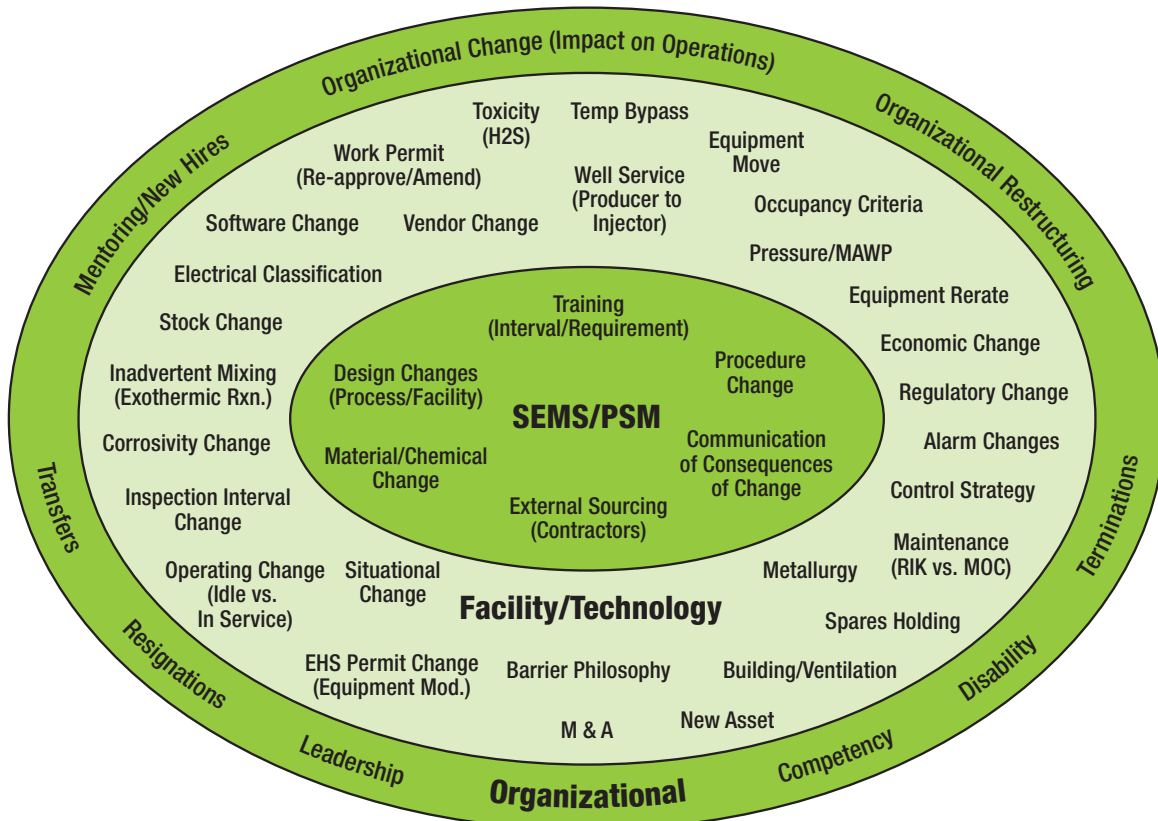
Organizational Change (Impact on Operations)

Organizational Restructuring

Mentoring/New Hires

Transfers

Terminations

Resignations

Disability

Leadership

Competency

Organizational

Toxicity (H2S)

Temp Bypass

Work Permit (Re-approve/Amend)

Equipment Move

Well Service (Producer to Injector)

Software Change

Vendor Change

Occupancy Criteria

Pressure/MAWP

Electrical Classification

Equipment Rerate

Stock Change

Economic Change

Inadvertent Mixing (Exothermic Rxn.)

Regulatory Change

Corrosivity Change

Alarm Changes

Inspection Interval Change

Control Strategy

Maintenance (RIK vs. MOC)

Operating Change (Idle vs. In Service)

Situational Change

Metallurgy

Facility/Technology

Spares Holding

EHS Permit Change (Equipment Mod.)

Barrier Philosophy

Building/Ventilation

M & A

New Asset

Training (Interval/Requirement)

Design Changes (Process/Facility)

Procedure Change

SEMS/PSM

Material/Chemical Change

Communication of Consequences of Change

External Sourcing (Contractors)